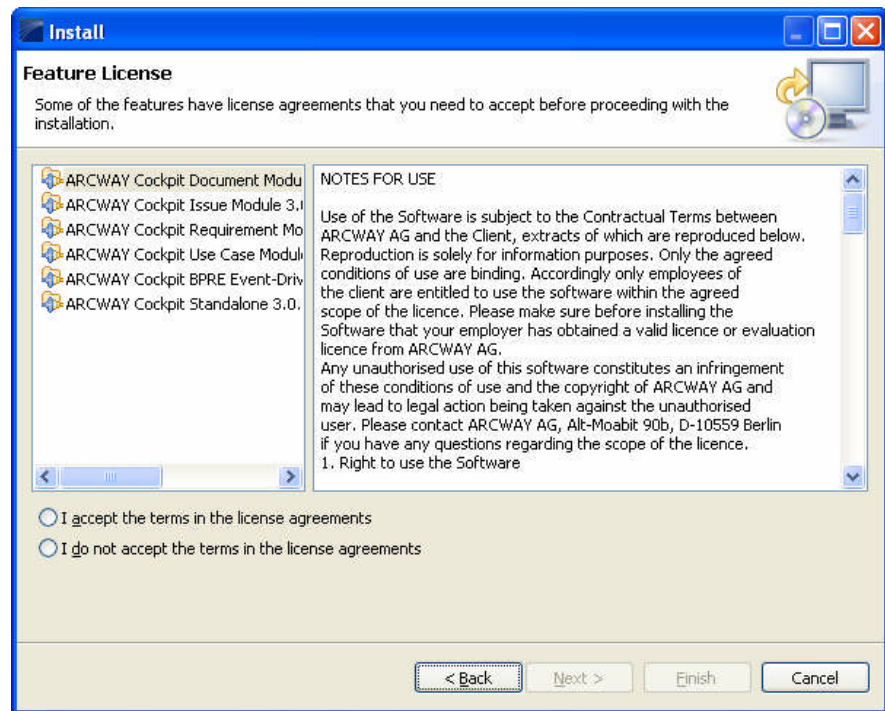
Install

Feature License

Some of the features have license agreements that you need to accept before proceeding with the installation.

ARCWAY Cockpit Document Modu
ARCWAY Cockpit Issue Module 3.(
ARCWAY Cockpit Requirement Mo
ARCWAY Cockpit Use Case Modul
ARCWAY Cockpit BPRE Event-Driv
ARCWAY Cockpit Standalone 3.0.

NOTES FOR USE

Use of the Software is subject to the Contractual Terms between ARCWAY AG and the Client, extracts of which are reproduced below. Reproduction is solely for information purposes. Only the agreed conditions of use are binding. Accordingly only employees of the client are entitled to use the software within the agreed scope of the licence. Please make sure before installing the Software that your employer has obtained a valid licence or evaluation licence from ARCWAY AG.
Any unauthorised use of this software constitutes an infringement of these conditions of use and the copyright of ARCWAY AG and may lead to legal action being taken against the unauthorised user. Please contact ARCWAY AG, Alt-Moabit 90b, D-10559 Berlin if you have any questions regarding the scope of the licence.
1. Right to use the Software

I accept the terms in the license agreements

I do not accept the terms in the license agreements

< Back

Next >

Finish

Cancel